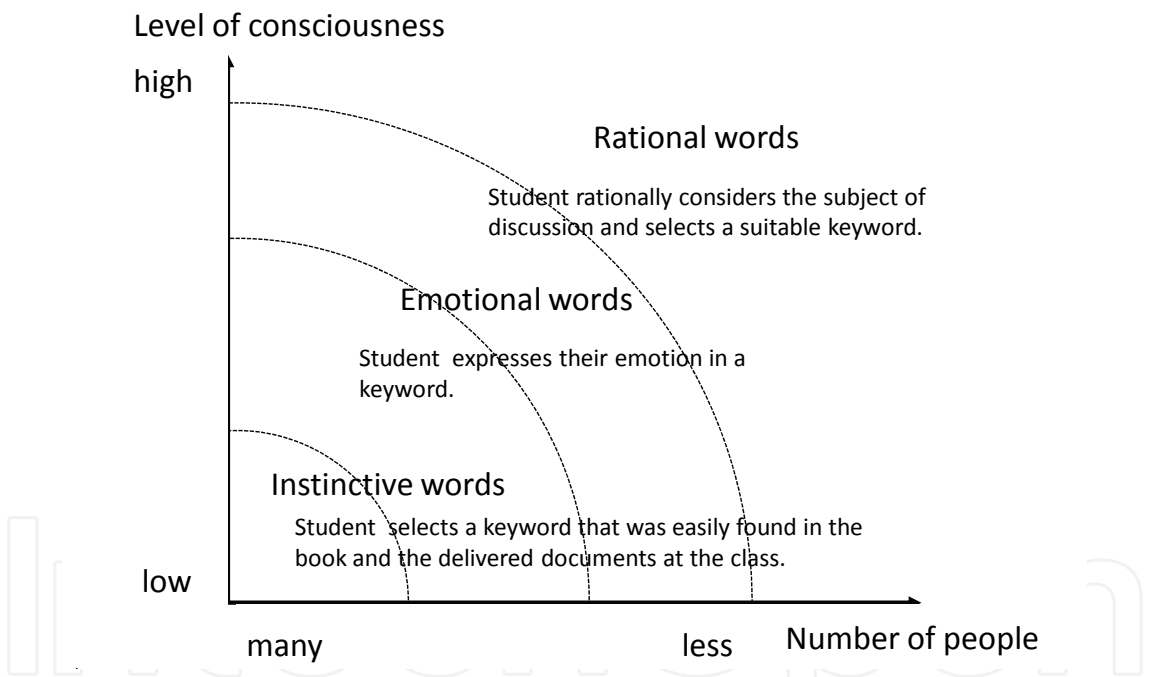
Level of consciousness

high

Rational words

Student rationally considers the subject of discussion and selects a suitable keyword.

Emotional words

Student expresses their emotion in a keyword.

Instinctive words

Student selects a keyword that was easily found in the book and the delivered documents at the class.

low

many

less

Number of people